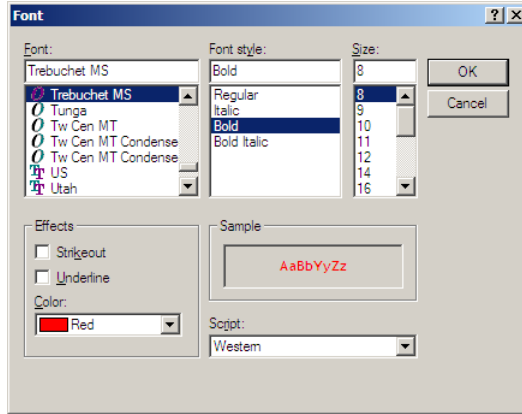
Font

?

X

Font:

Trebuchet MS

Trebuchet MS
Tunga
Tw Cen MT
Tw Cen MT Condense
Tw Cen MT Condense
US
Utah

Font style:

Bold

Regular
Italic
Bold
Bold Italic

Size:

8

8
9
10
11
12
14
16

OK

Cancel

Effects

Strikeout

Underline

Color:

Red

Sample

AaBbYyZz

Script:

Western